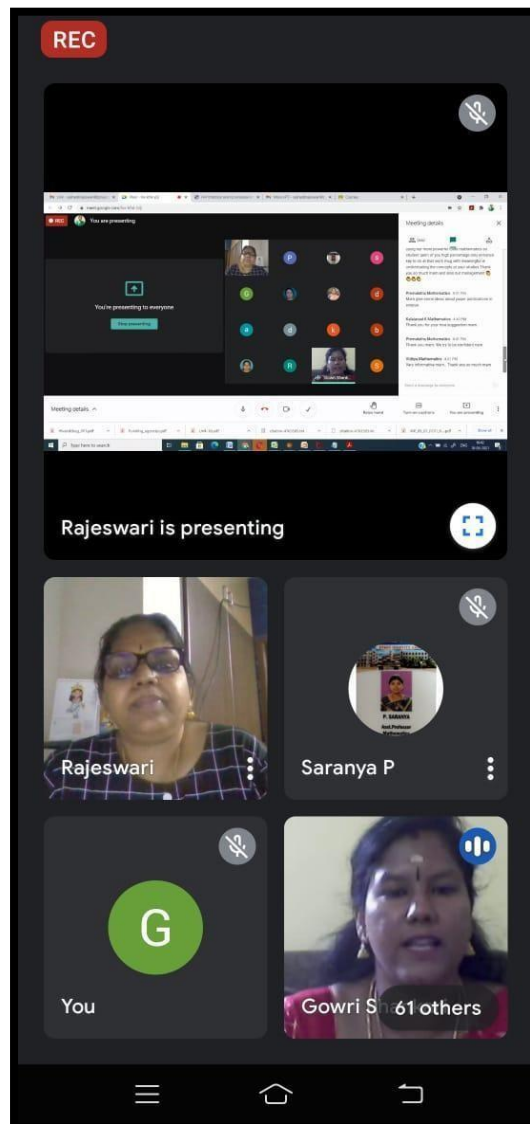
REC

REC You are presenting

Meeting details

You're presenting to everyone

Stop presenting

Premalatha Mathematics

Rajalaxmi R Mathematics

Premalatha Mathematics

Kiruba Mathematics

Meeting details

Rajeswari is presenting

Rajeswari

P. SARANYA

Saranya P

G

You

Gowri S

61 others